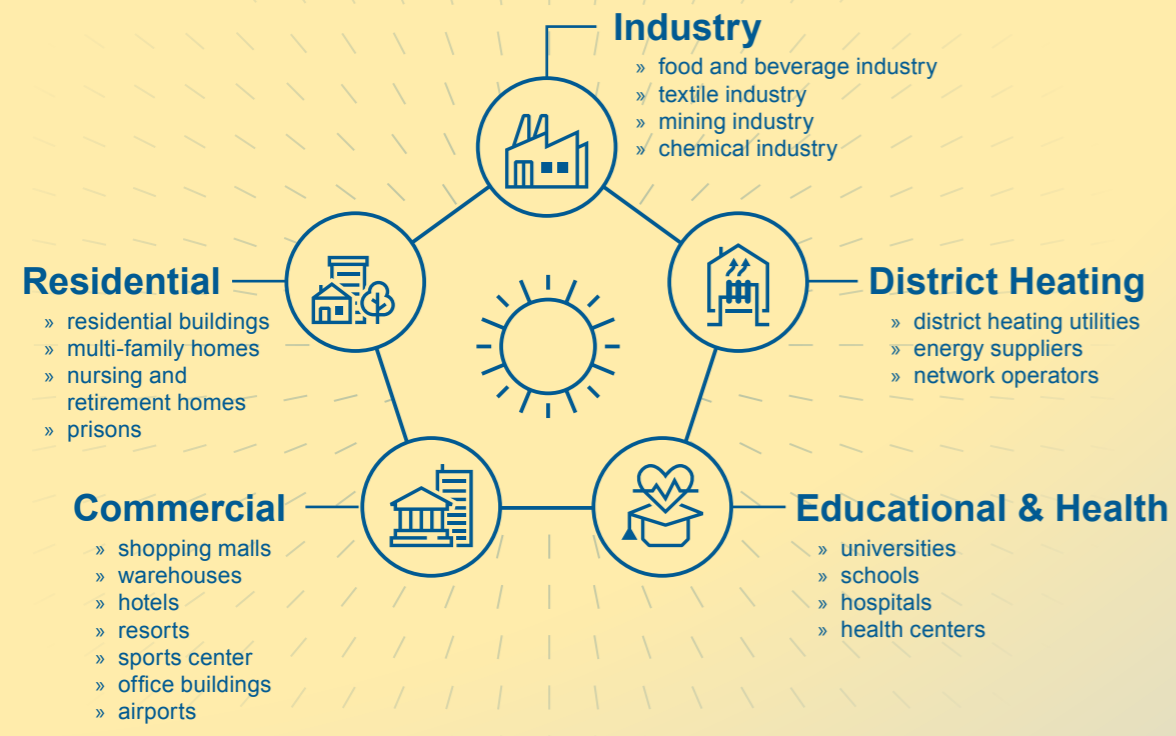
Industry

» food and beverage industry
» textile industry
» mining industry
» chemical industry

Residential

» residential buildings
» multi-family homes
» nursing and retirement homes
» prisons

District Heating

» district heating utilities
» energy suppliers
» network operators

Commercial

» shopping malls
» warehouses
» hotels
» resorts
» sports center
» office buildings
» airports

Educational & Health

» universities
» schools
» hospitals
» health centers